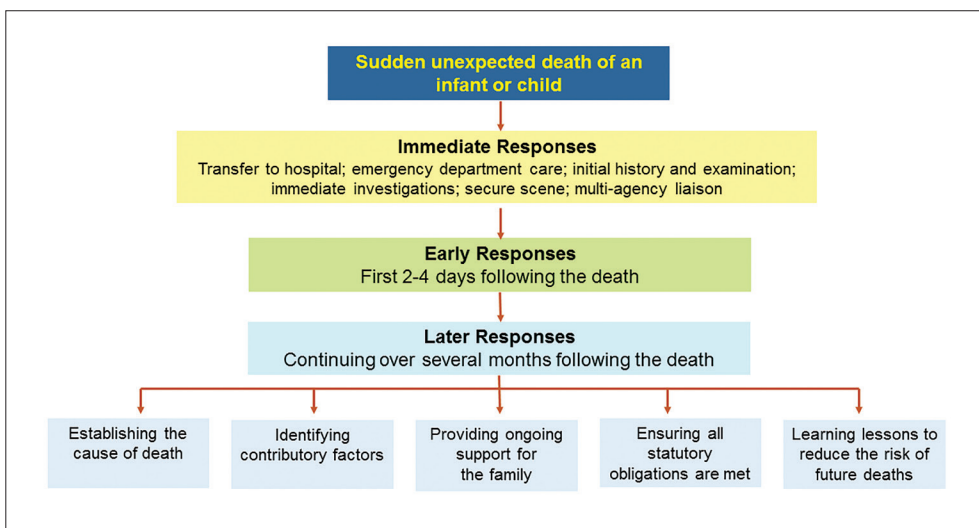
Sudden unexpected death of an infant or child

Immediate Responses
Transfer to hospital; emergency department care; initial history and examination; immediate investigations; secure scene; multi-agency liaison

Early Responses
First 2-4 days following the death

Later Responses
Continuing over several months following the death

Establishing the cause of death

Identifying contributory factors

Providing ongoing support for the family

Ensuring all statutory obligations are met

Learning lessons to reduce the risk of future deaths